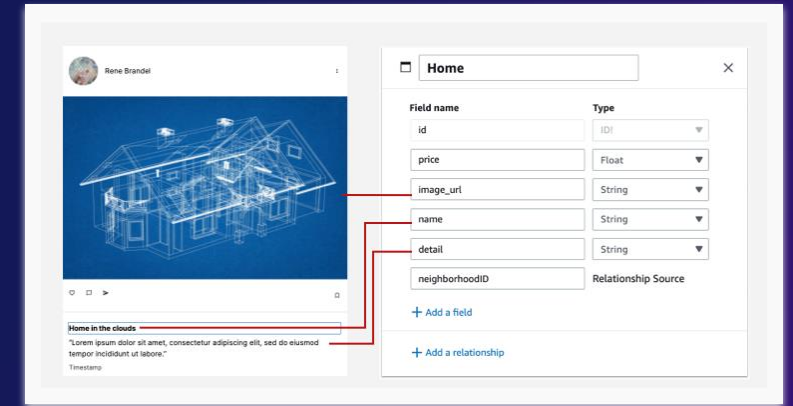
Rene Brandel

Home in the clouds

"Lorem ipsum dolor sit amet, consectetur adipiscing elit, sed do eiusmod tempor incididunt ut labore."

Timestamp

Home

| Field name | Type |
|---|---|
| id | ID! |
| price | Float |
| image_url | String |
| name | String |
| detail | String |
| neighborhoodID | Relationship Source |

+ Add a field

+ Add a relationship